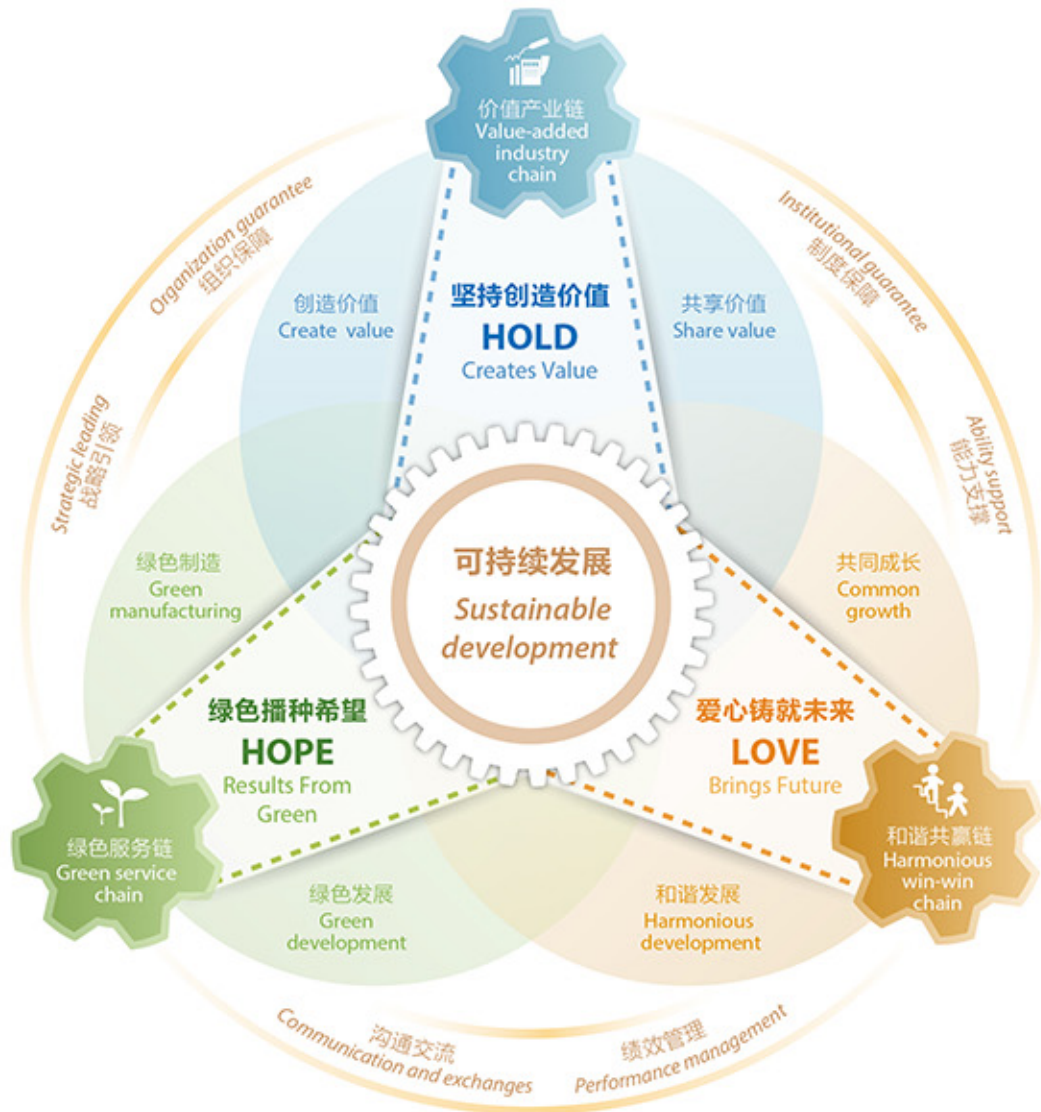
价值产业链
Value-added industry chain

Organization guarantee
组织保障

Institutional guarantee
制度保障

创造价值
Create value

坚持创造价值
HOLD
Creates Value

共享价值
Share value

Strategic leading
战略引领

Ability support
能力支撑

绿色制造
Green manufacturing

可持续发展
Sustainable development

共同成长
Common growth

绿色播种希望
HOPE
Results From Green

爱心铸就未来
LOVE
Brings Future

绿色服务链
Green service chain

和谐共赢链
Harmonious win-win chain

绿色发展
Green development

和谐发展
Harmonious development

沟通交流
Communication and exchanges

绩效管理
Performance management